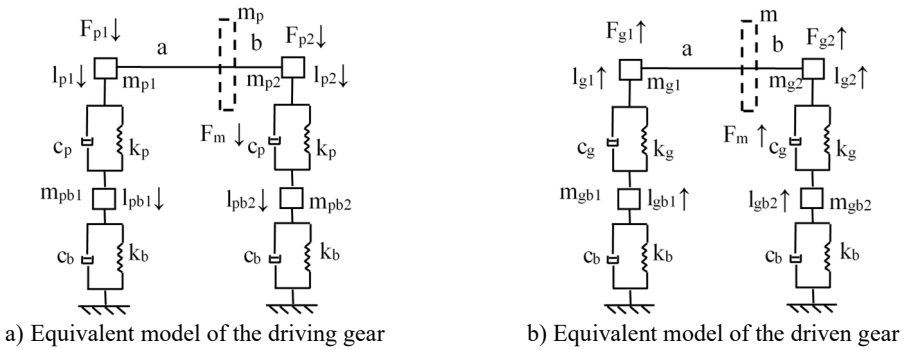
$F_{p1}\downarrow$ $m_p$ $F_{p2}\downarrow$
a b
$l_{p1}\downarrow$ $m_{p1}$ $m_{p2}$ $l_{p2}\downarrow$
$F_m\downarrow$
$c_p$ $k_p$ $c_p$ $k_p$
$m_{pb1}$ $l_{pb1}\downarrow$ $l_{pb2}\downarrow$ $m_{pb2}$
$c_b$ $k_b$ $c_b$ $k_b$

a) Equivalent model of the driving gear

$F_{g1}\uparrow$ m $F_{g2}\uparrow$
a b
$l_{g1}\uparrow$ $m_{g1}$ $m_{g2}$ $l_{g2}\uparrow$
$F_m\uparrow$
$c_g$ $k_g$ $c_g$ $k_g$
$m_{gb1}$ $l_{gb1}\uparrow$ $l_{gb2}\uparrow$ $m_{gb2}$
$c_b$ $k_b$ $c_b$ $k_b$

b) Equivalent model of the driven gear